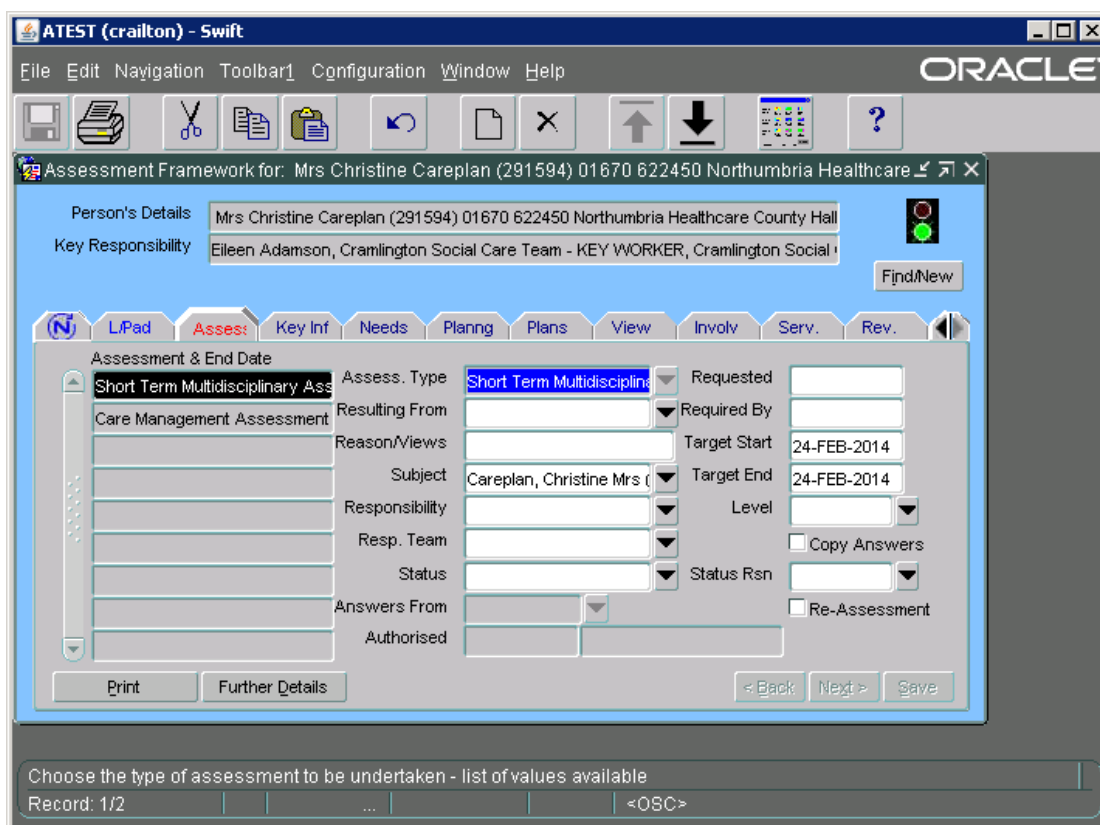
ATEST (crailton) - Swift

File Edit Navigation Toolbar1 Configuration Window Help

ORACLE

?

Assessment Framework for: Mrs Christine Careplan (291594) 01670 622450 Northumbria Healthcare

Person's Details Mrs Christine Careplan (291594) 01670 622450 Northumbria Healthcare County Hall

Key Responsibility Eileen Adamson, Cramlington Social Care Team - KEY WORKER, Cramlington Social

Find/New

N L/Pad Assess Key Inf Needs Planng Plans View Involv Serv. Rev.

Assessment & End Date

Short Term Multidisciplinary Ass

Care Management Assessment

Assess. Type Short Term Multidisciplina

Resulting From

Reason/Views

Subject Careplan, Christine Mrs (

Responsibility

Resp. Team

Status

Answers From

Authorised

Requested

Required By

Target Start 24-FEB-2014

Target End 24-FEB-2014

Level

Copy Answers

Status Rsn

Re-Assessment

Print

Further Details

< Back Next > Save

Choose the type of assessment to be undertaken - list of values available

Record: 1/2 ... <OSC>